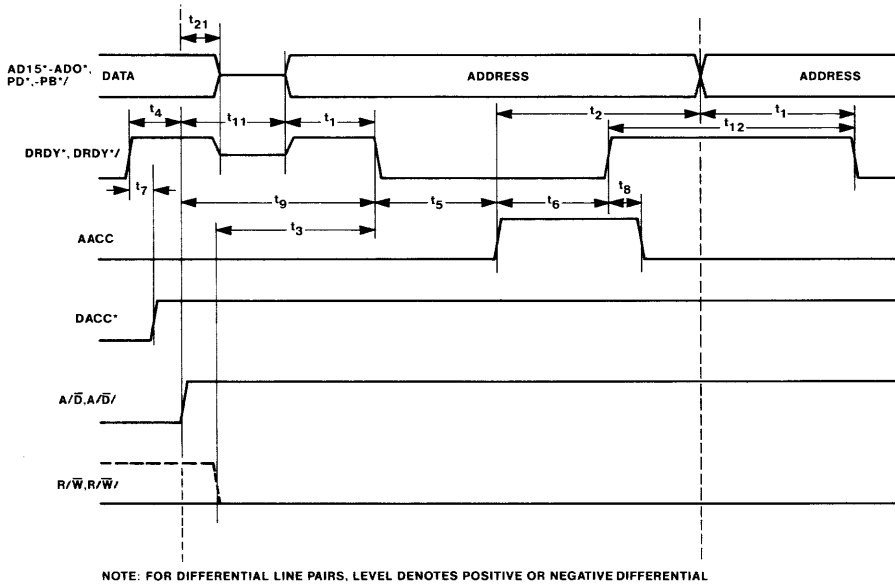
$t_{21}$

AD15*-ADO*, PD*,-PB*/

DATA

ADDRESS

ADDRESS

$t_4$

$t_{11}$

$t_1$

$t_2$

$t_1$

$t_{12}$

DRDY*, DRDY*/

$t_7$

$t_9$

$t_5$

$t_6$

$t_8$

AACC

$t_3$

DACC*

A/$\overline{D}$,A/$\overline{D}$/

R/$\overline{W}$,R/$\overline{W}$/

NOTE: FOR DIFFERENTIAL LINE PAIRS, LEVEL DENOTES POSITIVE OR NEGATIVE DIFFERENTIAL